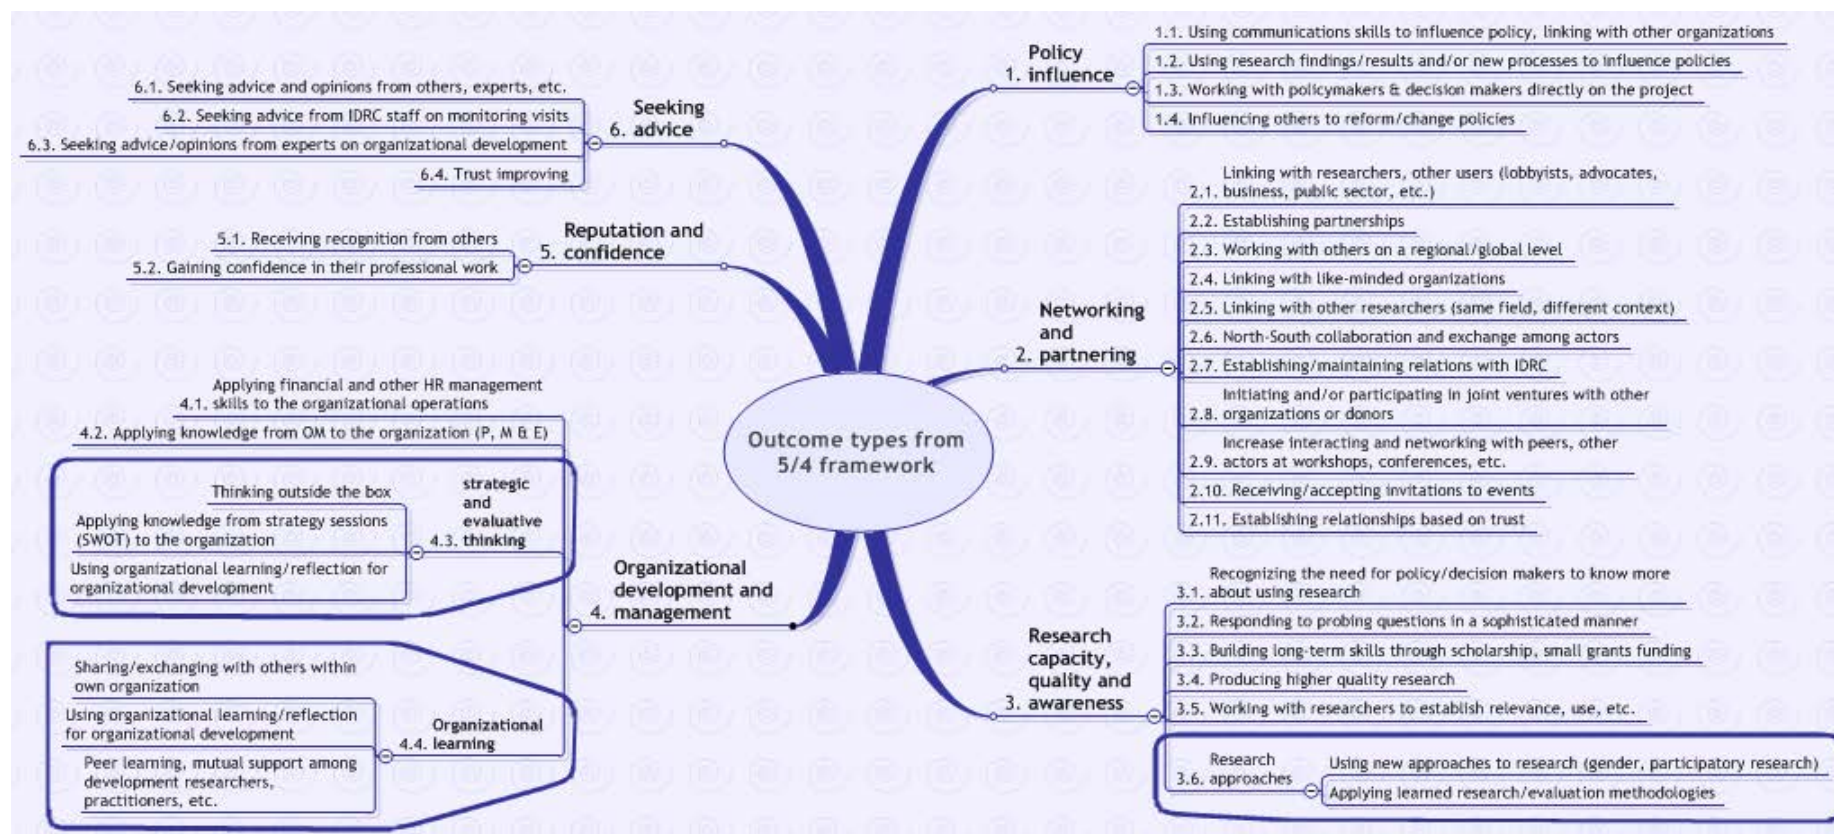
Outcome types from 5/4 framework

1. Policy influence
1.1. Using communications skills to influence policy, linking with other organizations
1.2. Using research findings/results and/or new processes to influence policies
1.3. Working with policymakers & decision makers directly on the project
1.4. Influencing others to reform/change policies

2. Networking and partnering
2.1. Linking with researchers, other users (lobbyists, advocates, business, public sector, etc.)
2.2. Establishing partnerships
2.3. Working with others on a regional/global level
2.4. Linking with like-minded organizations
2.5. Linking with other researchers (same field, different context)
2.6. North-South collaboration and exchange among actors
2.7. Establishing/maintaining relations with IDRC
2.8. Initiating and/or participating in joint ventures with other organizations or donors
2.9. Increase interacting and networking with peers, other actors at workshops, conferences, etc.
2.10. Receiving/accepting invitations to events
2.11. Establishing relationships based on trust

3. Research capacity, quality and awareness
3.1. Recognizing the need for policy/decision makers to know more about using research
3.2. Responding to probing questions in a sophisticated manner
3.3. Building long-term skills through scholarship, small grants funding
3.4. Producing higher quality research
3.5. Working with researchers to establish relevance, use, etc.
3.6. Research approaches
Using new approaches to research (gender, participatory research)
Applying learned research/evaluation methodologies

4. Organizational development and management
4.1. Applying financial and other HR management skills to the organizational operations
4.2. Applying knowledge from OM to the organization (P, M & E)
4.3. strategic and evaluative thinking
Thinking outside the box
Applying knowledge from strategy sessions (SWOT) to the organization
Using organizational learning/reflection for organizational development
4.4. Organizational learning
Sharing/exchanging with others within own organization
Using organizational learning/reflection for organizational development
Peer learning, mutual support among development researchers, practitioners, etc.

5. Reputation and confidence
5.1. Receiving recognition from others
5.2. Gaining confidence in their professional work

6. Seeking advice
6.1. Seeking advice and opinions from others, experts, etc.
6.2. Seeking advice from IDRC staff on monitoring visits
6.3. Seeking advice/opinions from experts on organizational development
6.4. Trust improving